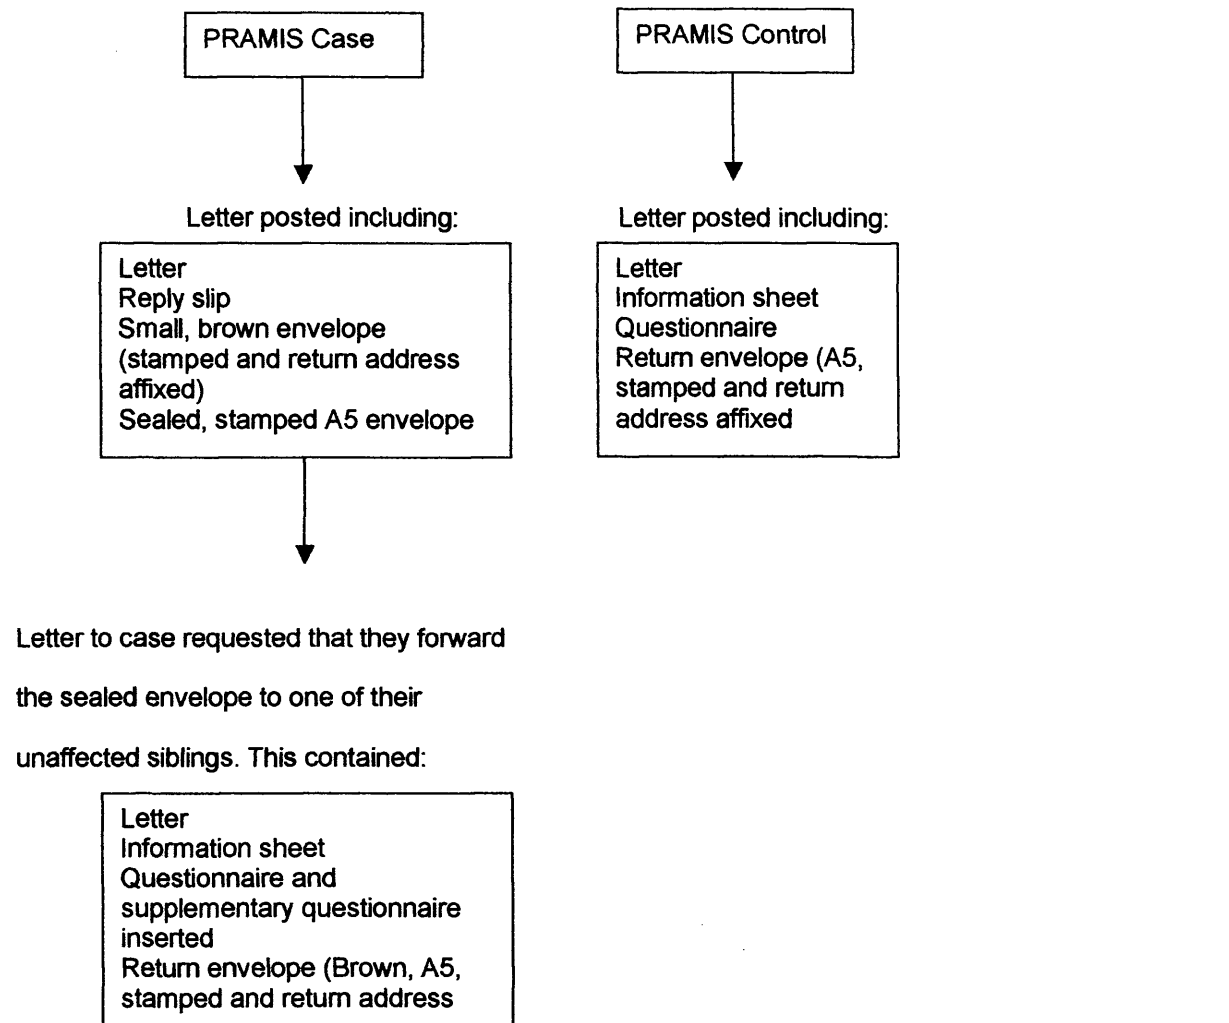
PRAMIS Case

PRAMIS Control

Letter posted including:

Letter
Reply slip
Small, brown envelope (stamped and return address affixed)
Sealed, stamped A5 envelope

Letter posted including:

Letter
Information sheet
Questionnaire
Return envelope (A5, stamped and return address affixed

Letter to case requested that they forward the sealed envelope to one of their unaffected siblings. This contained:

Letter
Information sheet
Questionnaire and supplementary questionnaire inserted
Return envelope (Brown, A5, stamped and return address